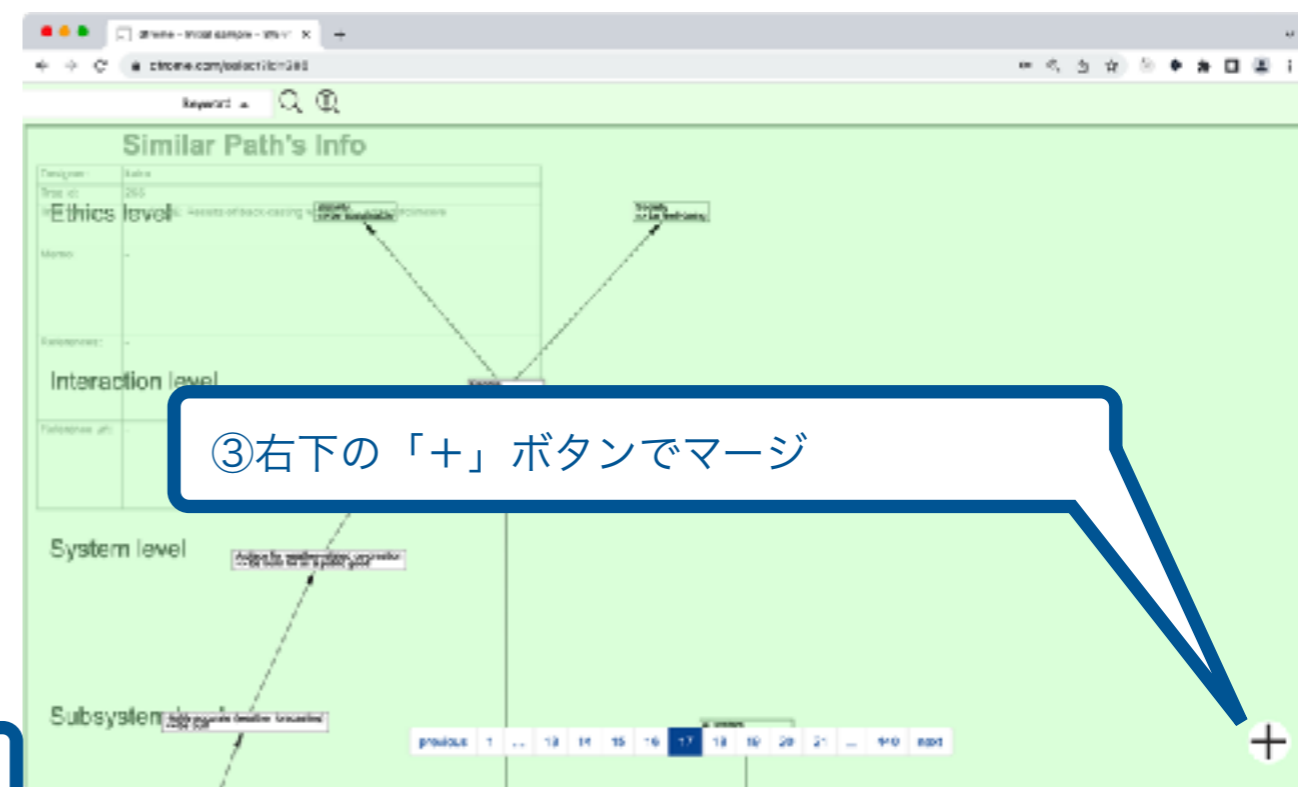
Keyword

Similar Path's Info

Designer:
Tree id: 265

Memo: -

References: -

Reference url:

Ethics level

Interaction level

System level

Subsystem level

③右下の「+」ボタンでマージ

previous 1 ... 13 14 15 16 17 18 19 20 21 ... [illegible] next

+